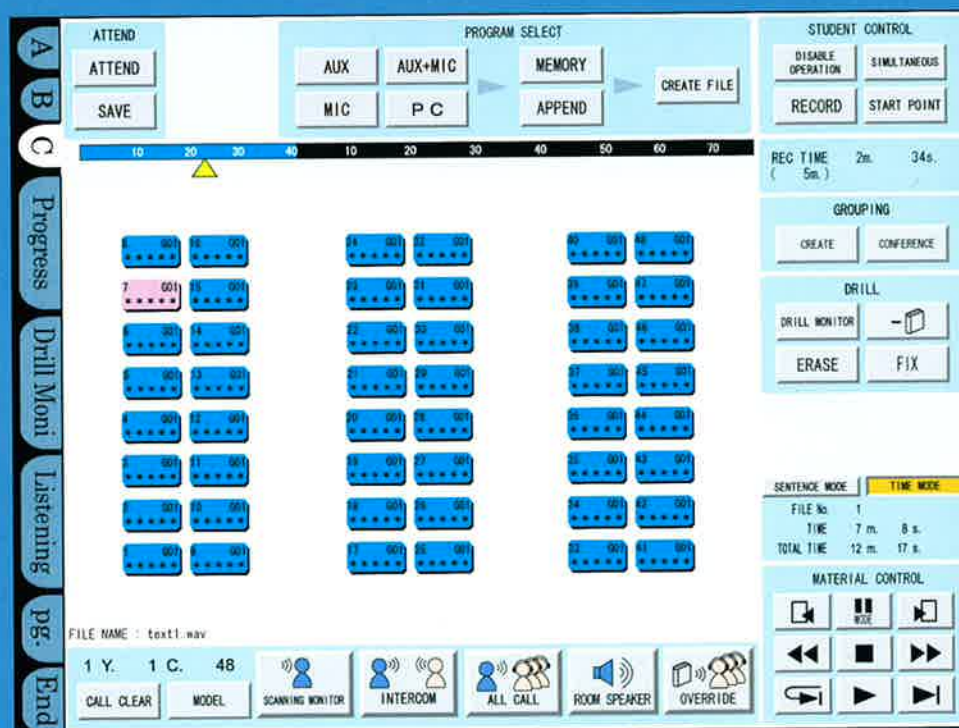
A
B
C
Progress
Drill Moni
Listening
pg.
End

ATTEND
ATTEND
SAVE

PROGRAM SELECT
AUX
AUX+MIC
MIC
P C
MEMORY
APPEND
CREATE FILE

STUDENT CONTROL
DISABLE OPERATION
SIMULTANEOUS
RECORD
START POINT

10 20 30 40 10 20 30 40 50 60 70

REC TIME 2m. 34s.
( 5m.)

GROUPING
CREATE
CONFERENCE

DRILL
DRILL MONITOR
ERASE
FIX

7 001

SENTENCE MODE
TIME MODE
FILE No. 1
TIME 7 m. 8 s.
TOTAL TIME 12 m. 17 s.

MATERIAL CONTROL
MODE

FILE NAME : text1.wav

1 Y. 1 C. 48
CALL CLEAR
MODEL
SCANNING MONITOR
INTERCOM
ALL CALL
ROOM SPEAKER
OVERRIDE